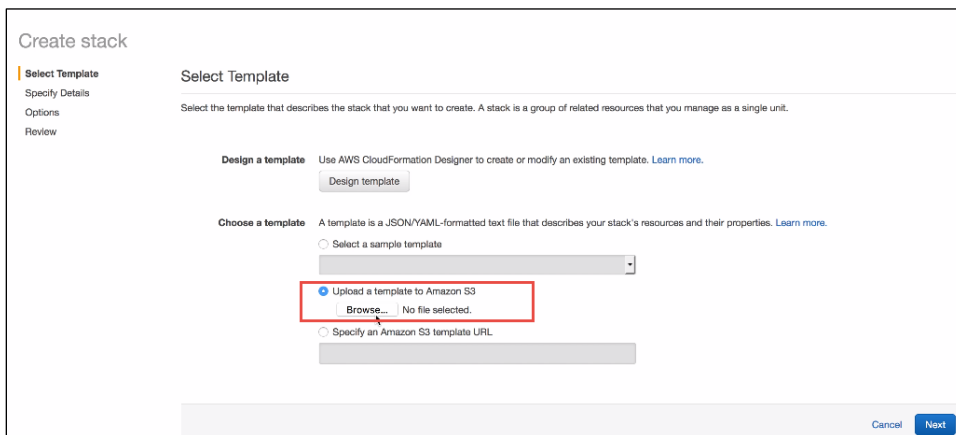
Create stack

Select Template
Specify Details
Options
Review

Select Template

Select the template that describes the stack that you want to create. A stack is a group of related resources that you manage as a single unit.

Design a template Use AWS CloudFormation Designer to create or modify an existing template. Learn more.

Design template

Choose a template A template is a JSON/YAML-formatted text file that describes your stack's resources and their properties. Learn more.

Select a sample template

Upload a template to Amazon S3

Browse... No file selected.

Specify an Amazon S3 template URL

Cancel Next